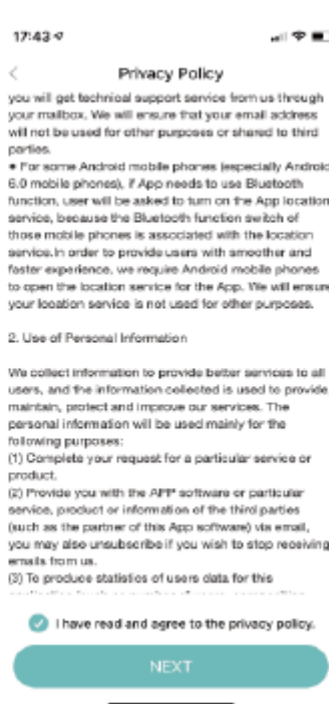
17:43

<

Privacy Policy

you will get technical support service from us through your mailbox. We will ensure that your email address will not be used for other purposes or shared to third parties.

• For some Android mobile phones (especially Android 6.0 mobile phones), if App needs to use Bluetooth function, user will be asked to turn on the App location service, because the Bluetooth function switch of those mobile phones is associated with the location service.In order to provide users with smoother and faster experience, we require Android mobile phones to open the location service for the App. We will ensure your location service is not used for other purposes.

2. Use of Personal Information

We collect information to provide better services to all users, and the information collected is used to provide, maintain, protect and improve our services. The personal information will be used mainly for the following purposes:
(1) Complete your request for a particular service or product.
(2) Provide you with the APP software or particular service, product or information of the third parties (such as the partner of this App software) via email, you may also unsubscribe if you wish to stop receiving emails from us.
(3) To produce statistics of users data for this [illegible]

I have read and agree to the privacy policy.

NEXT